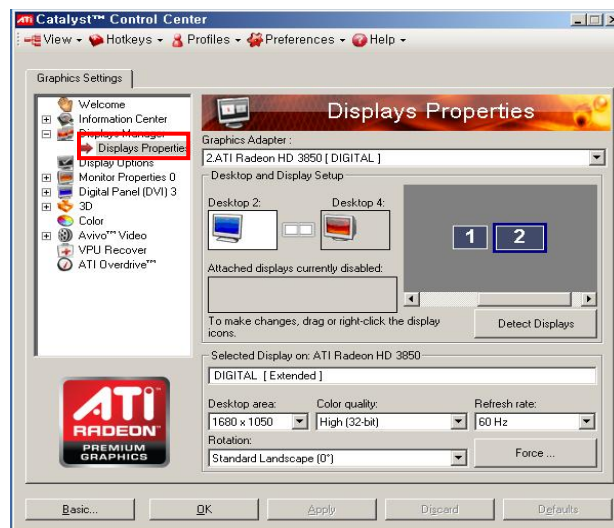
ATI Catalyst™ Control Center

View ▾ Hotkeys ▾ Profiles ▾ Preferences ▾ Help ▾

Graphics Settings

Welcome
Information Center
Displays Manager
Displays Properties
Display Options
Monitor Properties 0
Digital Panel (DVI) 3
3D
Color
Avivo™ Video
VPU Recover
ATI Overdrive™

ATI RADEON PREMIUM GRAPHICS

Displays Properties

Graphics Adapter :
2.ATI Radeon HD 3850 [ DIGITAL ]

Desktop and Display Setup

Desktop 2:
Desktop 4:

1 2

Attached displays currently disabled:

To make changes, drag or right-click the display icons.

Detect Displays

Selected Display on: ATI Radeon HD 3850
DIGITAL [ Extended ]

Desktop area:
1680 x 1050
Color quality:
High (32-bit)
Refresh rate:
60 Hz
Rotation:
Standard Landscape (0°)
Force ...

Basic...
OK
Apply
Discard
Defaults